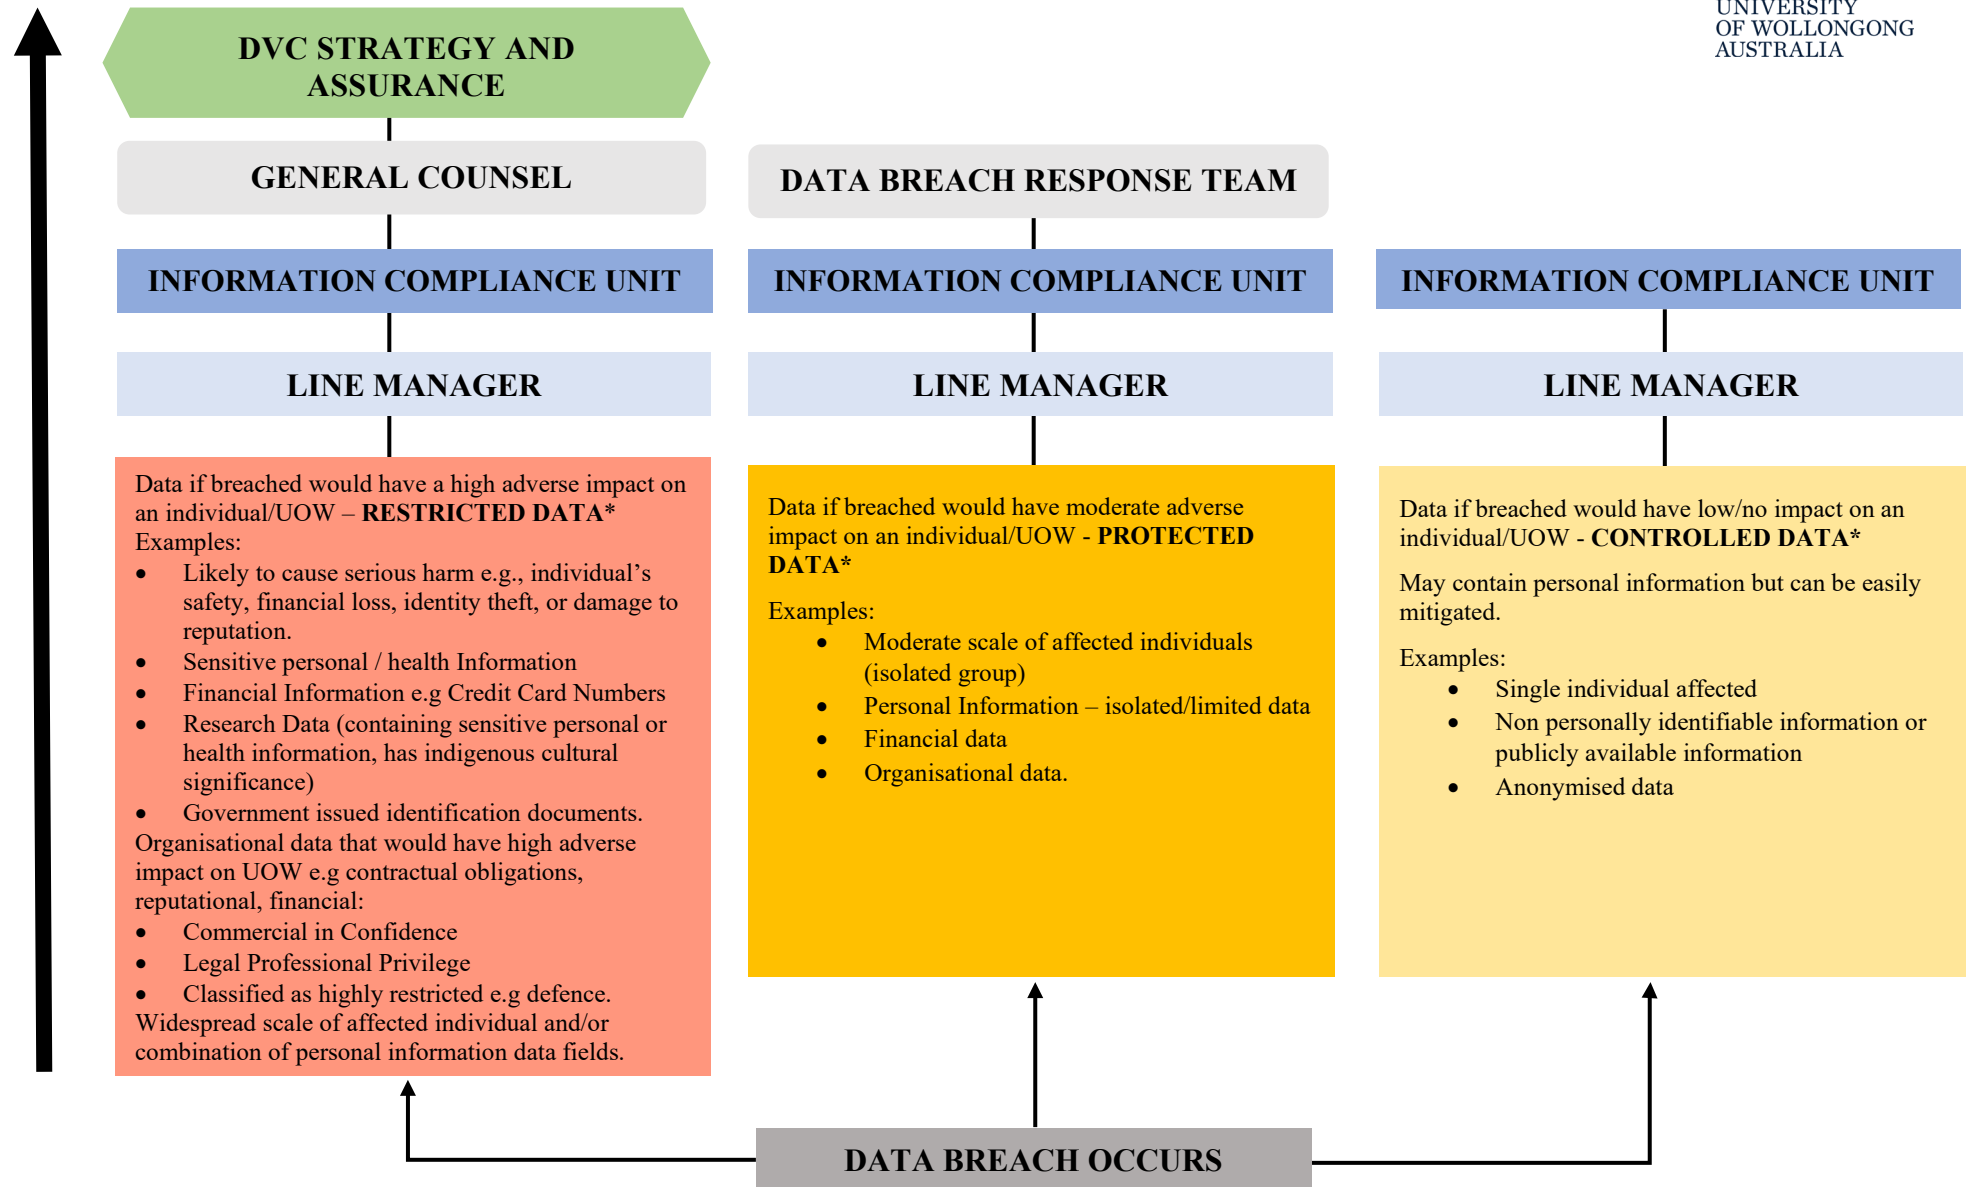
UNIVERSITY OF WOLLONGONG AUSTRALIA

DVC STRATEGY AND ASSURANCE

GENERAL COUNSEL

INFORMATION COMPLIANCE UNIT

LINE MANAGER

Data if breached would have a high adverse impact on an individual/UOW – **RESTRICTED DATA***
Examples:
- Likely to cause serious harm e.g., individual’s safety, financial loss, identity theft, or damage to reputation.
- Sensitive personal / health Information
- Financial Information e.g Credit Card Numbers
- Research Data (containing sensitive personal or health information, has indigenous cultural significance)
- Government issued identification documents.

Organisational data that would have high adverse impact on UOW e.g contractual obligations, reputational, financial:
- Commercial in Confidence
- Legal Professional Privilege
- Classified as highly restricted e.g defence.

Widespread scale of affected individual and/or combination of personal information data fields.

DATA BREACH RESPONSE TEAM

INFORMATION COMPLIANCE UNIT

LINE MANAGER

Data if breached would have moderate adverse impact on an individual/UOW - **PROTECTED DATA***

Examples:
- Moderate scale of affected individuals (isolated group)
- Personal Information – isolated/limited data
- Financial data
- Organisational data.

INFORMATION COMPLIANCE UNIT

LINE MANAGER

Data if breached would have low/no impact on an individual/UOW - **CONTROLLED DATA***

May contain personal information but can be easily mitigated.

Examples:
- Single individual affected
- Non personally identifiable information or publicly available information
- Anonymised data

DATA BREACH OCCURS